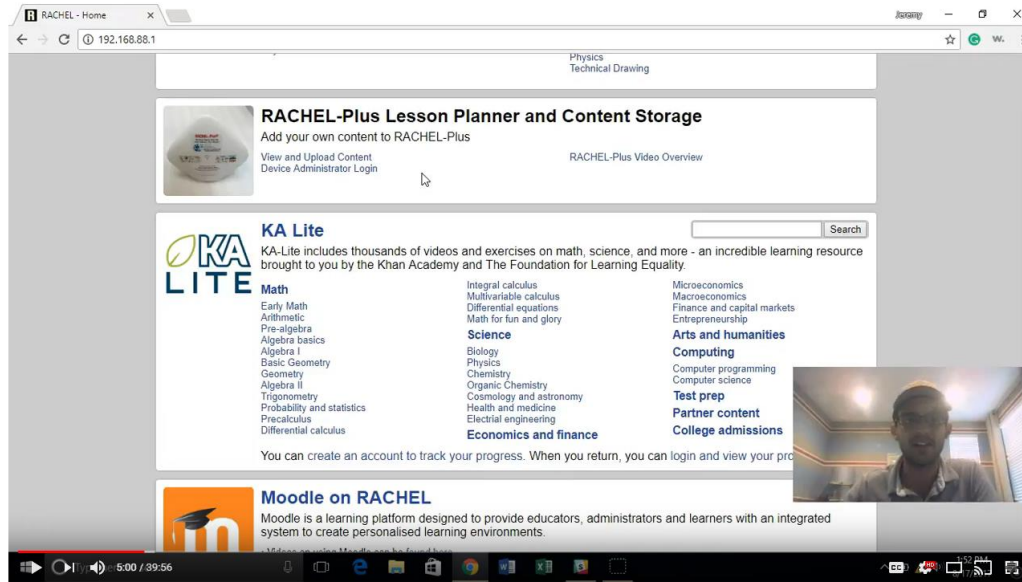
RACHEL - Home ×

Jeremy

192.168.88.1

Physics
Technical Drawing

RACHEL-Plus Lesson Planner and Content Storage

Add your own content to RACHEL-Plus

View and Upload Content
Device Administrator Login

RACHEL-Plus Video Overview

KA Lite

Search

KA-Lite includes thousands of videos and exercises on math, science, and more - an incredible learning resource brought to you by the Khan Academy and The Foundation for Learning Equality.

KA LITE

Math
Early Math
Arithmetic
Pre-algebra
Algebra basics
Algebra I
Basic Geometry
Geometry
Algebra II
Trigonometry
Probability and statistics
Precalculus
Differential calculus

Integral calculus
Multivariable calculus
Differential equations
Math for fun and glory
Science
Biology
Physics
Chemistry
Organic Chemistry
Cosmology and astronomy
Health and medicine
Electrial engineering
Economics and finance

Microeconomics
Macroeconomics
Finance and capital markets
Entrepreneurship
Arts and humanities
Computing
Computer programming
Computer science
Test prep
Partner content
College admissions

You can create an account to track your progress. When you return, you can login and view your pro

Moodle on RACHEL

Moodle is a learning platform designed to provide educators, administrators and learners with an integrated system to create personalised learning environments.

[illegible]

5:00 / 39:56

1:52 PM